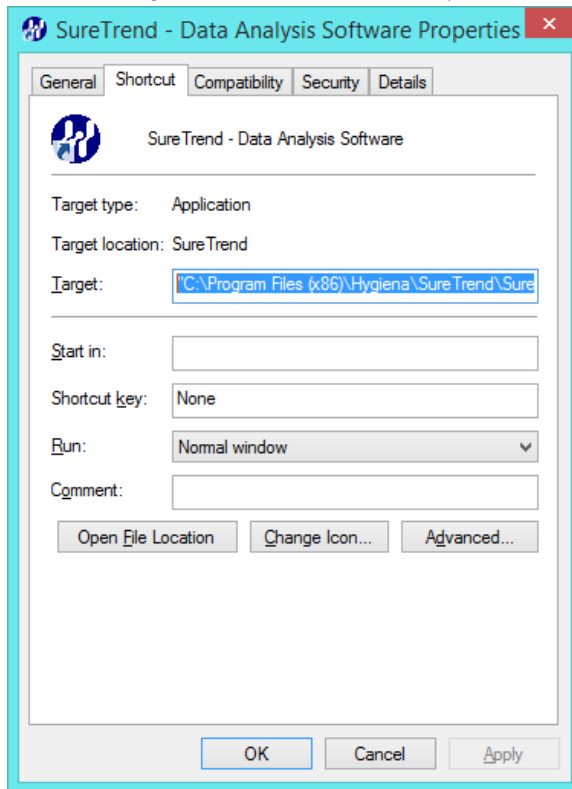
SureTrend - Data Analysis Software Properties

General | Shortcut | Compatibility | Security | Details

SureTrend - Data Analysis Software

Target type: Application

Target location: SureTrend

Target: "C:\Program Files (x86)\Hygiena\SureTrend\Sure

Start in:

Shortcut key: None

Run: Normal window

Comment:

Open File Location | Change Icon... | Advanced...

OK | Cancel | Apply